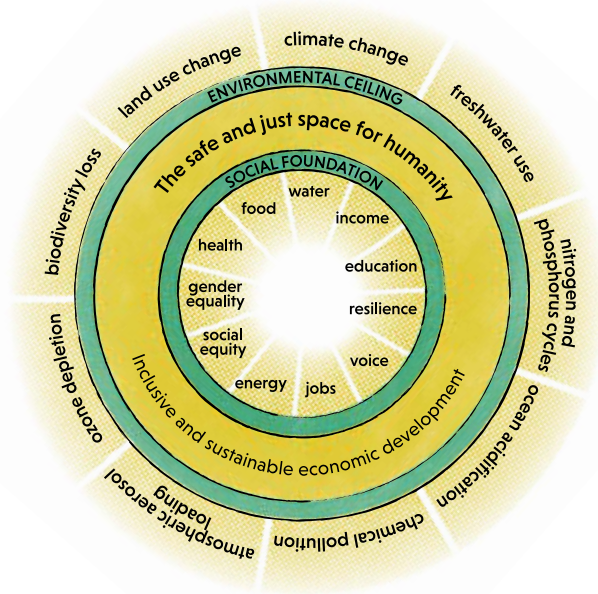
climate change
freshwater use
nitrogen and phosphorus cycles
ocean acidification
chemical pollution
atmospheric aerosol loading
ozone depletion
biodiversity loss
land use change

ENVIRONMENTAL CEILING

The safe and just space for humanity

SOCIAL FOUNDATION

water
income
education
resilience
voice
jobs
energy
social equity
gender equality
health
food

Inclusive and sustainable economic development